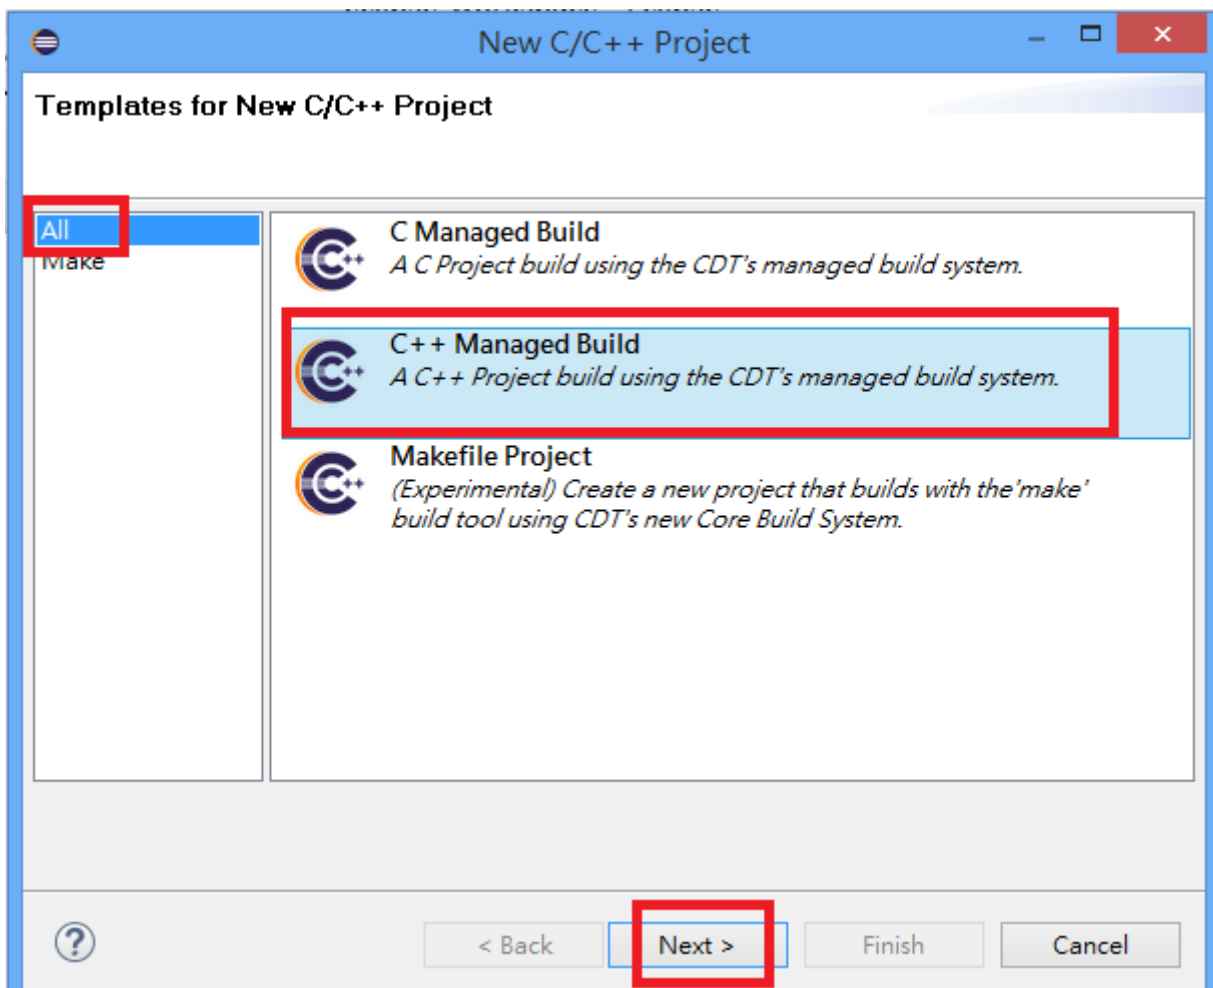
New C/C++ Project

Templates for New C/C++ Project

All
Make

C Managed Build
A C Project build using the CDT's managed build system.

C++ Managed Build
A C++ Project build using the CDT's managed build system.

Makefile Project
(Experimental) Create a new project that builds with the'make' build tool using CDT's new Core Build System.

?

< Back
Next >
Finish
Cancel